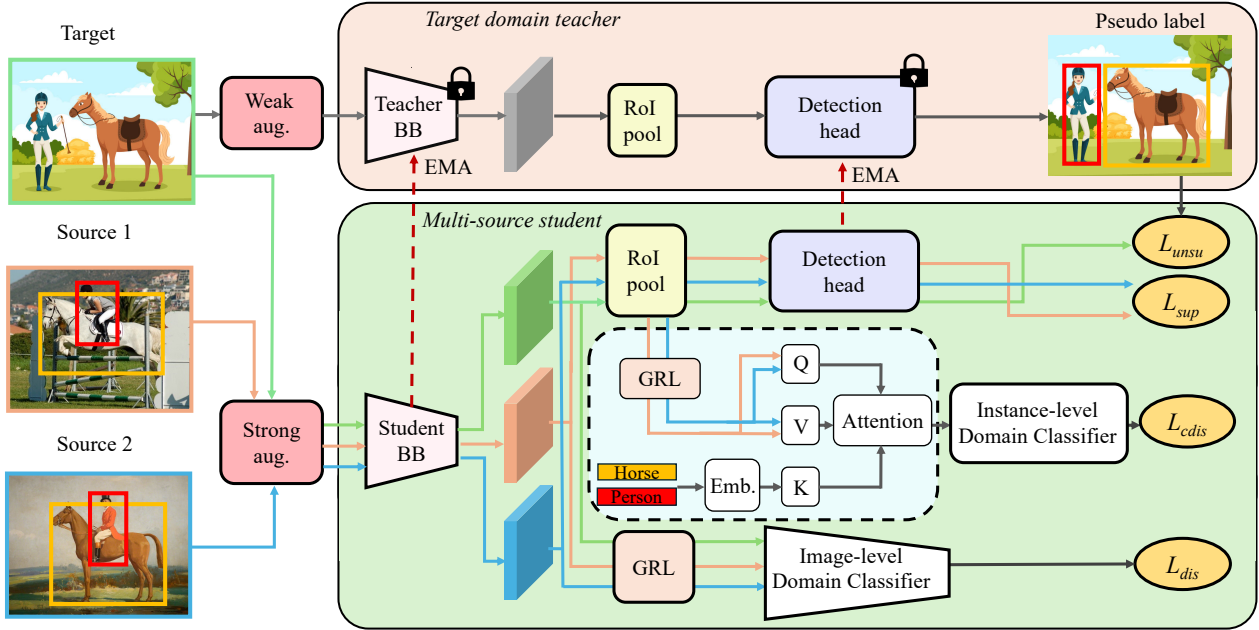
Target

Source 1

Source 2

Target domain teacher

Weak aug.

Teacher BB

RoI pool

Detection head

Pseudo label

EMA

EMA

Multi-source student

Strong aug.

Student BB

RoI pool

Detection head

$L_{unsu}$

$L_{sup}$

GRL

Q

V

Attention

Instance-level Domain Classifier

$L_{cdis}$

Horse

Person

Emb.

K

GRL

Image-level Domain Classifier

$L_{dis}$